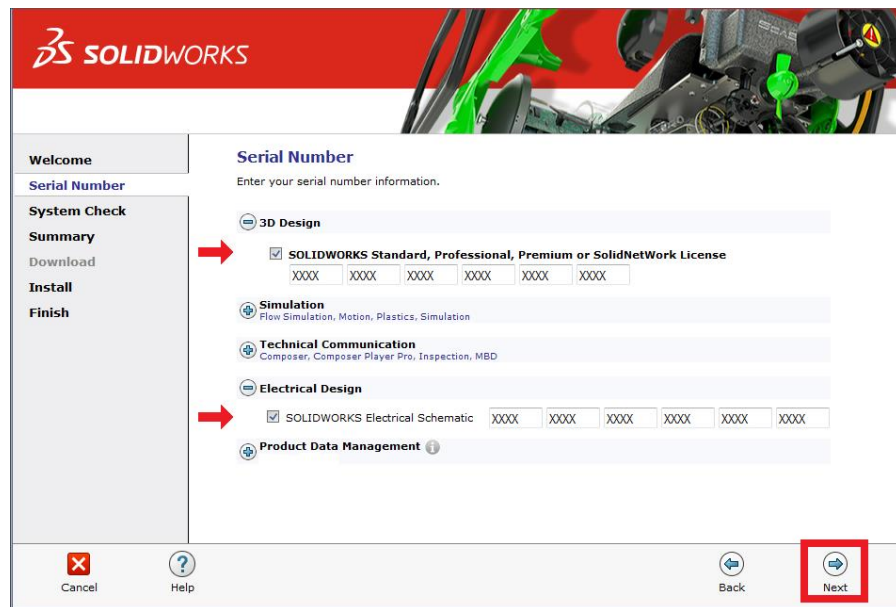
SOLIDWORKS

Welcome
Serial Number
System Check
Summary
Download
Install
Finish

Serial Number
Enter your serial number information.

3D Design
SOLIDWORKS Standard, Professional, Premium or SolidNetWork License
XXXX XXXX XXXX XXXX XXXX XXXX

Simulation
Flow Simulation, Motion, Plastics, Simulation

Technical Communication
Composer, Composer Player Pro, Inspection, MBD

Electrical Design
SOLIDWORKS Electrical Schematic XXXX XXXX XXXX XXXX XXXX XXXX

Product Data Management

Cancel Help Back Next